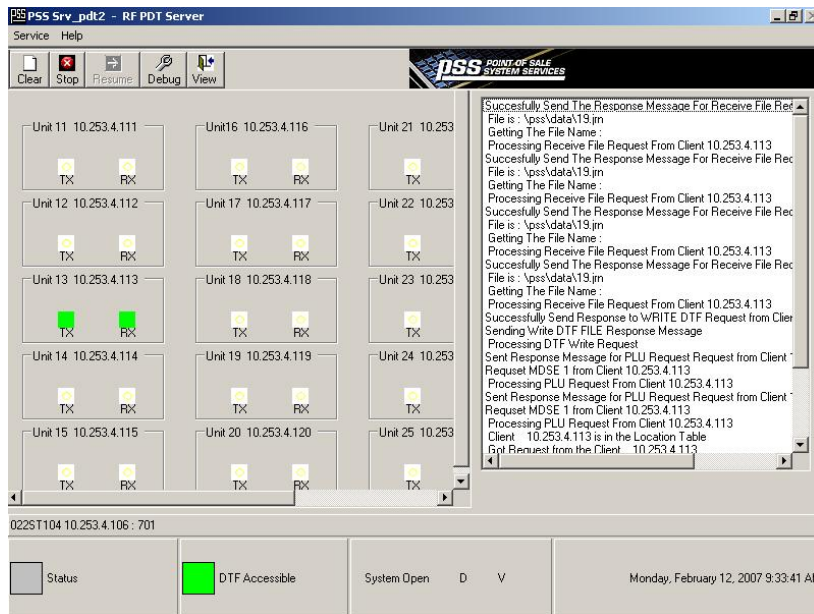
PSS Srv_pdt2 - RF PDT Server

Service Help

Clear Stop Resume Debug View

PSS POINT OF SALE SYSTEM SERVICES

Unit 11 10.253.4.111
TX RX

Unit16 10.253.4.116
TX RX

Unit 21 10.253
TX

Unit 12 10.253.4.112
TX RX

Unit 17 10.253.4.117
TX RX

Unit 22 10.253
TX

Unit 13 10.253.4.113
TX RX

Unit 18 10.253.4.118
TX RX

Unit 23 10.253
TX

Unit 14 10.253.4.114
TX RX

Unit 19 10.253.4.119
TX RX

Unit 24 10.253
TX

Unit 15 10.253.4.115
TX RX

Unit 20 10.253.4.120
TX RX

Unit 25 10.253
TX

Succesfully Send The Response Message For Receive File Rec
File is : \pss\data\19.jrn
Getting The File Name :
Processing Receive File Request From Client 10.253.4.113
Succesfully Send The Response Message For Receive File Rec
File is : \pss\data\19.jrn
Getting The File Name :
Processing Receive File Request From Client 10.253.4.113
Succesfully Send The Response Message For Receive File Rec
File is : \pss\data\19.jrn
Getting The File Name :
Processing Receive File Request From Client 10.253.4.113
Succesfully Send The Response Message For Receive File Rec
File is : \pss\data\19.jrn
Getting The File Name :
Processing Receive File Request From Client 10.253.4.113
Successfully Send Response to WRITE DTF Request from Clie
Sending Write DTF FILE Response Message
Processing DTF Write Request
Sent Response Message for PLU Request Request from Client
Requset MDSE 1 from Client 10.253.4.113
Processing PLU Request From Client 10.253.4.113
Sent Response Message for PLU Request Request from Client
Requset MDSE 1 from Client 10.253.4.113
Processing PLU Request From Client 10.253.4.113
Client 10.253.4.113 is in the Location Table
Got Request from the Client 10.253.4.113

022ST104 10.253.4.106 : 701

Status

DTF Accessible

System Open D V

Monday, February 12, 2007 9:33:41 AI